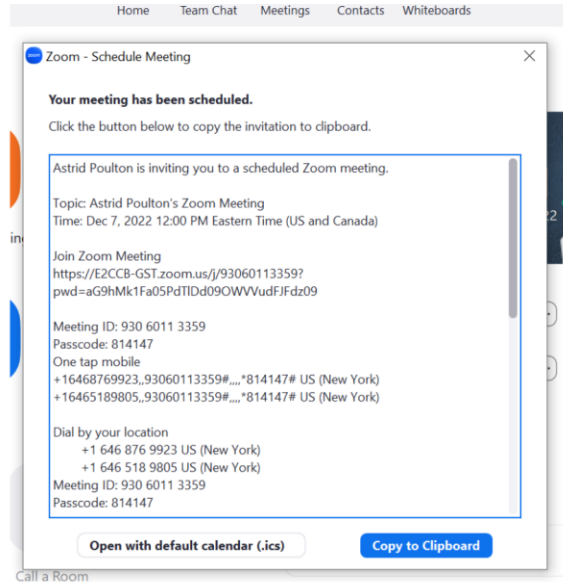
Home Team Chat Meetings Contacts Whiteboards

Zoom - Schedule Meeting

Your meeting has been scheduled.

Click the button below to copy the invitation to clipboard.

Astrid Poulton is inviting you to a scheduled Zoom meeting.

Topic: Astrid Poulton's Zoom Meeting
Time: Dec 7, 2022 12:00 PM Eastern Time (US and Canada)

Join Zoom Meeting
https://E2CCB-GST.zoom.us/j/93060113359?pwd=aG9hMk1Fa05PdTlDd09OWVVudFJFdz09

Meeting ID: 930 6011 3359
Passcode: 814147
One tap mobile
+16468769923,,93060113359#,,,,*814147# US (New York)
+16465189805,,93060113359#,,,,*814147# US (New York)

Dial by your location
+1 646 876 9923 US (New York)
+1 646 518 9805 US (New York)
Meeting ID: 930 6011 3359
Passcode: 814147

Open with default calendar (.ics)

Copy to Clipboard

Call a Room